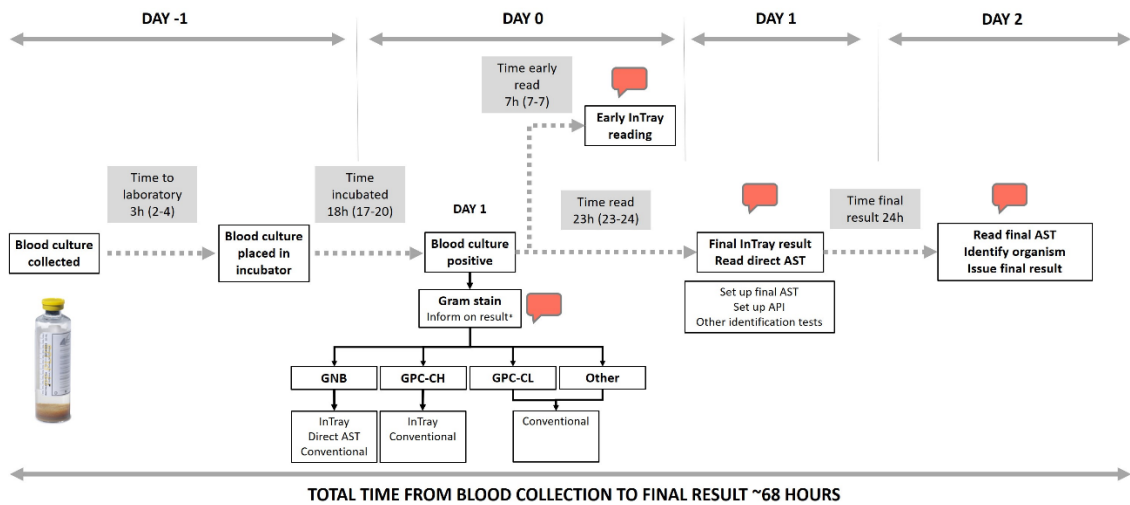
DAY -1

DAY 0

DAY 1

DAY 2

Time early read 7h (7-7)

Early InTray reading

Time to laboratory 3h (2-4)

Time incubated 18h (17-20)

DAY 1

Time read 23h (23-24)

Time final result 24h

Blood culture collected

Blood culture placed in incubator

Blood culture positive

Final InTray result Read direct AST

Read final AST Identify organism Issue final result

Gram stain Inform on result*

Set up final AST Set up API Other identification tests

GNB

GPC-CH

GPC-CL

Other

InTray Direct AST Conventional

InTray Conventional

Conventional

TOTAL TIME FROM BLOOD COLLECTION TO FINAL RESULT ~68 HOURS